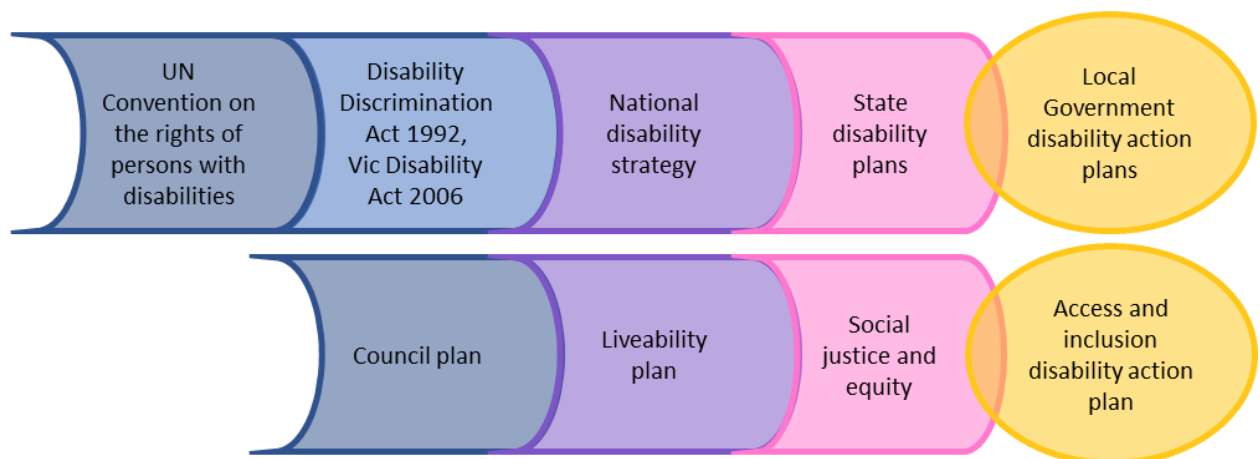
UN Convention on the rights of persons with disabilities

Disability Discrimination Act 1992, Vic Disability Act 2006

National disability strategy

State disability plans

Local Government disability action plans

Council plan

Liveability plan

Social justice and equity

Access and inclusion disability action plan